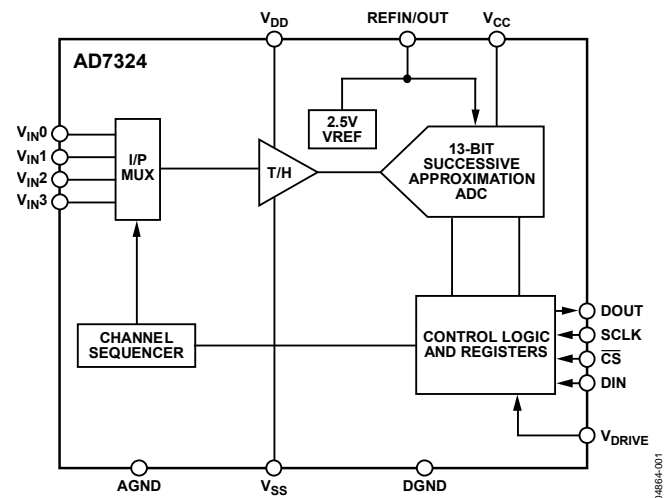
$V_{DD}$
REFIN/OUT
$V_{CC}$
AD7324
2.5V
VREF
$V_{IN}0$
$V_{IN}1$
$V_{IN}2$
$V_{IN}3$
I/P
MUX
T/H
13-BIT
SUCCESSIVE
APPROXIMATION
ADC
DOUT
SCLK
$\overline{CS}$
DIN
CHANNEL
SEQUENCER
CONTROL LOGIC
AND REGISTERS
$V_{DRIVE}$
AGND
$V_{SS}$
DGND
04864-001